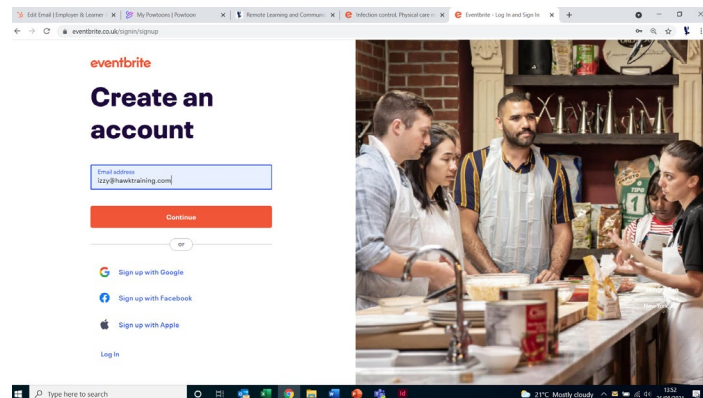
Edit Email | Employer & Learner × | My Powtoons | Powtoon × | Remote Learning and Communi × | Infection control, Physical care × | Eventbrite - Log In and Sign In × | +

eventbrite.co.uk/signin/signup

eventbrite

Create an account

Email address
izzy@hawktraining.com

Continue

or

Sign up with Google

Sign up with Facebook

Sign up with Apple

Log In

Type here to search

21°C Mostly cloudy

12:52
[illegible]